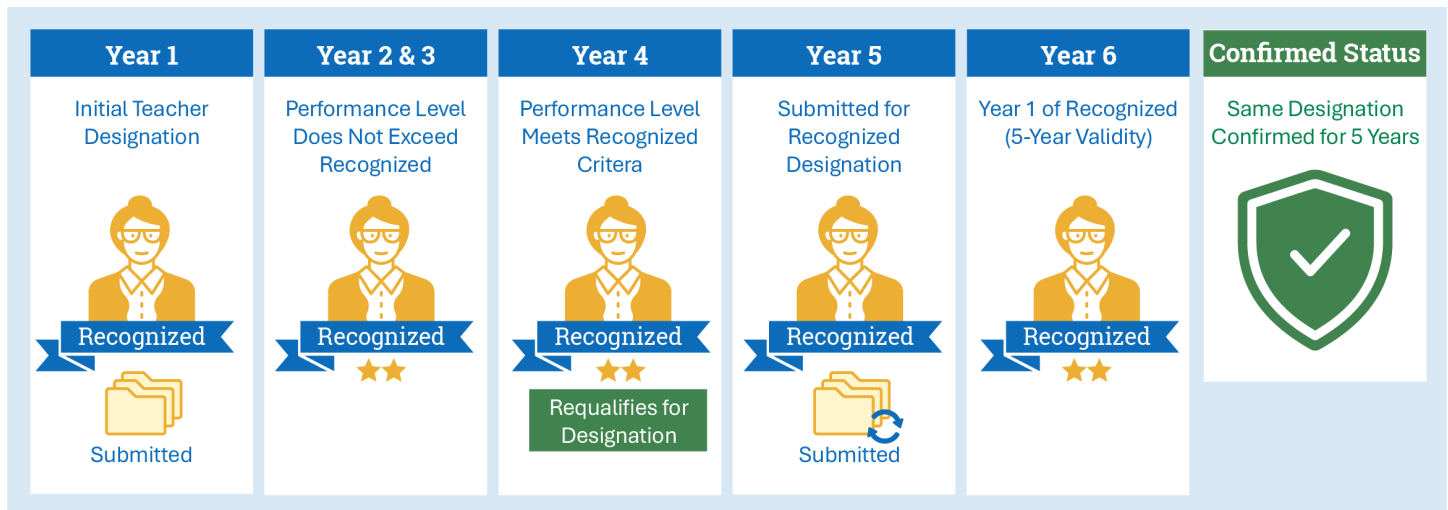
Year 1

Initial Teacher Designation

Recognized

Submitted

Year 2 & 3

Performance Level Does Not Exceed Recognized

Recognized

Year 4

Performance Level Meets Recognized Critera

Recognized

Requalifies for Designation

Year 5

Submitted for Recognized Designation

Recognized

Submitted

Year 6

Year 1 of Recognized (5-Year Validity)

Recognized

Confirmed Status

Same Designation Confirmed for 5 Years